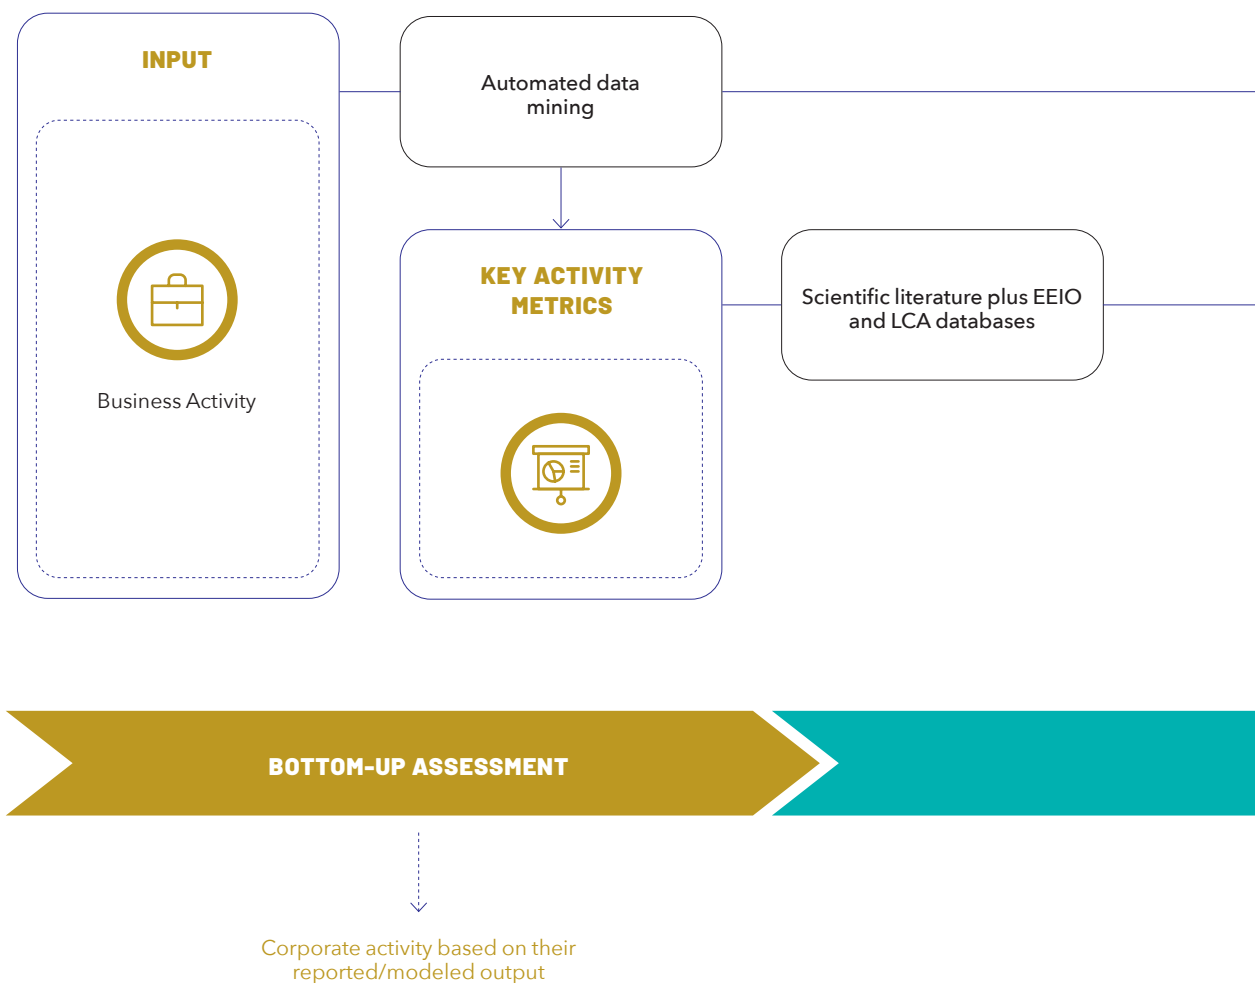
INPUT

Business Activity

Automated data mining

KEY ACTIVITY METRICS

Scientific literature plus EEIO and LCA databases

BOTTOM-UP ASSESSMENT

Corporate activity based on their reported/modeled output